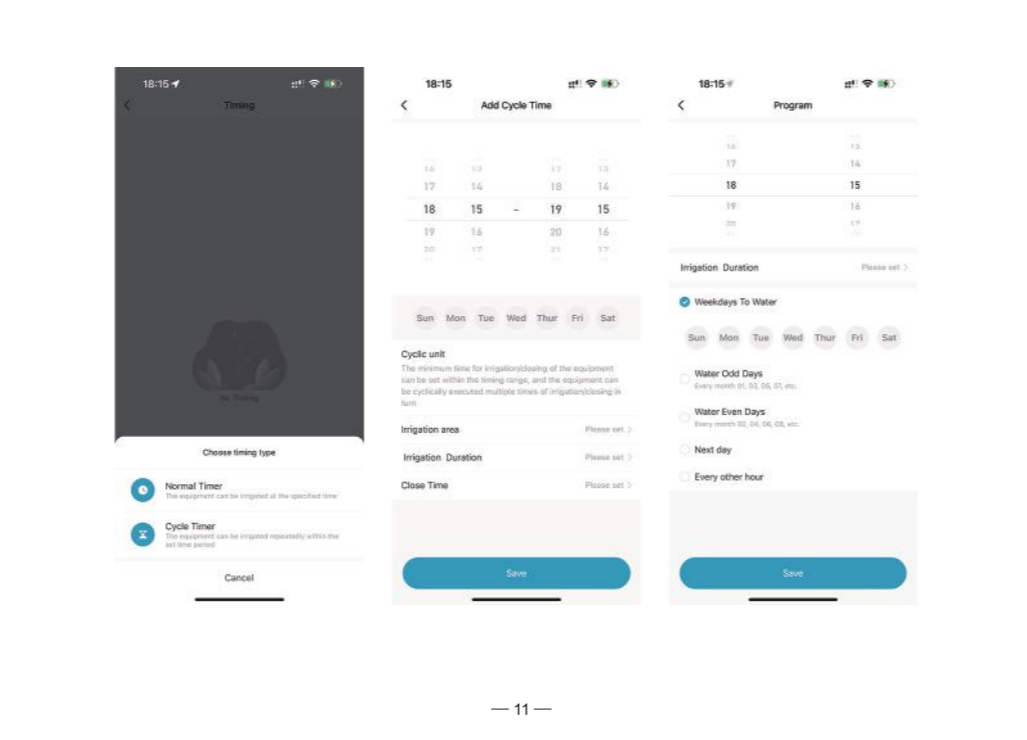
18:15

Timing

No Timing

Choose timing type

Normal Timer
The equipment can be irrigated at the specified time

Cycle Timer
The equipment can be irrigated repeatedly within the set time period

Cancel

18:15

Add Cycle Time

16 13 17 13
17 14 18 14
18 15 - 19 15
19 16 20 16
20 17 21 17

Sun Mon Tue Wed Thur Fri Sat

Cyclic unit
The minimum time for irrigation/closing of the equipment can be set within the timing range, and the equipment can be cyclically executed multiple times of irrigation/closing in turn

Irrigation area Please set >

Irrigation Duration Please set >

Close Time Please set >

Save

18:15

Program

16 13
17 14
18 15
19 16
20 17

Irrigation Duration Please set >

Weekdays To Water

Sun Mon Tue Wed Thur Fri Sat

Water Odd Days
Every month 01, 03, 05, 07, etc.

Water Even Days
Every month 02, 04, 06, 08, etc.

Next day

Every other hour

Save

— 11 —